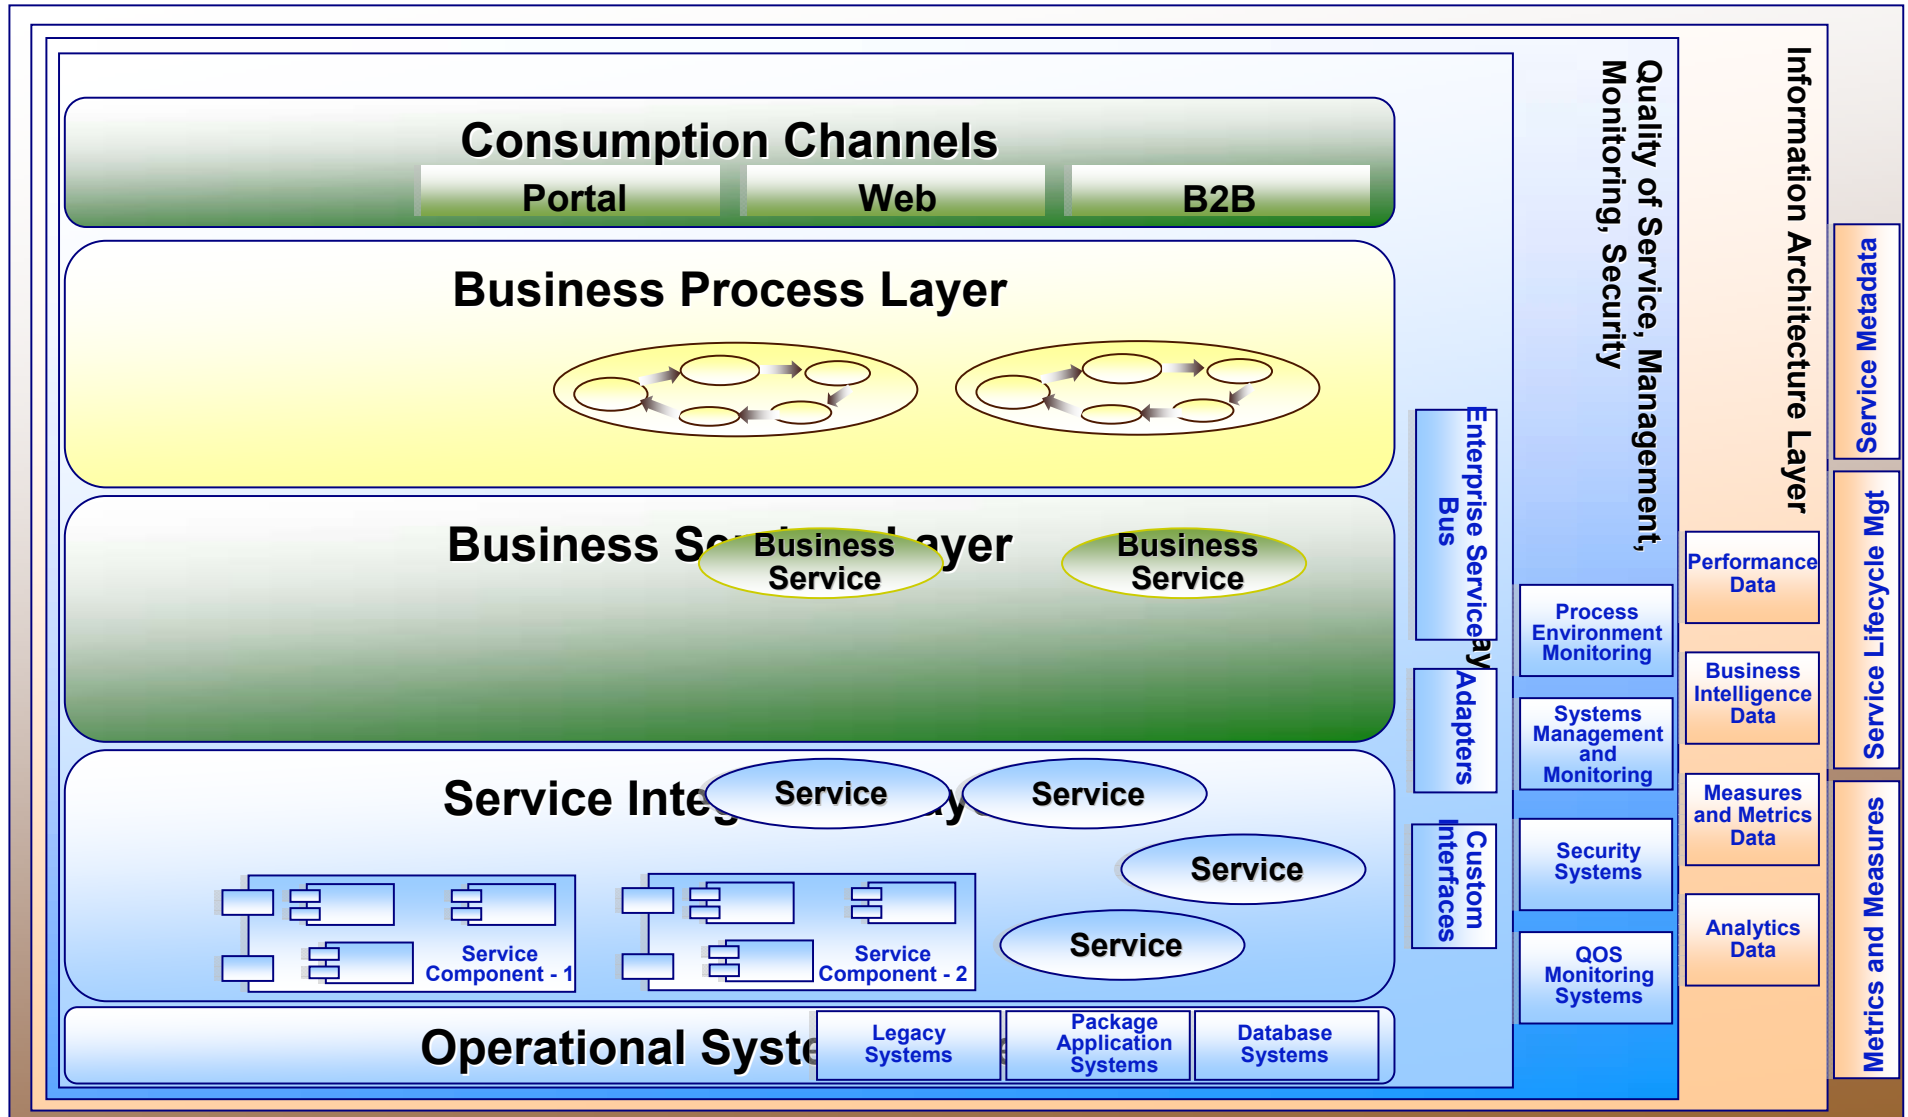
Consumption Channels
Portal
Web
B2B

Business Process Layer

Business S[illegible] Layer
Business Service
Business Service

Service Inte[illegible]y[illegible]
Service
Service
Service
Service
Service Component - 1
Service Component - 2

Operational Syste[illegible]
Legacy Systems
Package Application Systems
Database Systems

Enterprise Service Bus
Adapters
Custom Interfaces

Quality of Service, Management, Monitoring, Security
Process Environment Monitoring
Systems Management and Monitoring
Security Systems
QOS Monitoring Systems

Information Architecture Layer
Performance Data
Business Intelligence Data
Measures and Metrics Data
Analytics Data

Service Metadata
Service Lifecycle Mgt
Metrics and Measures